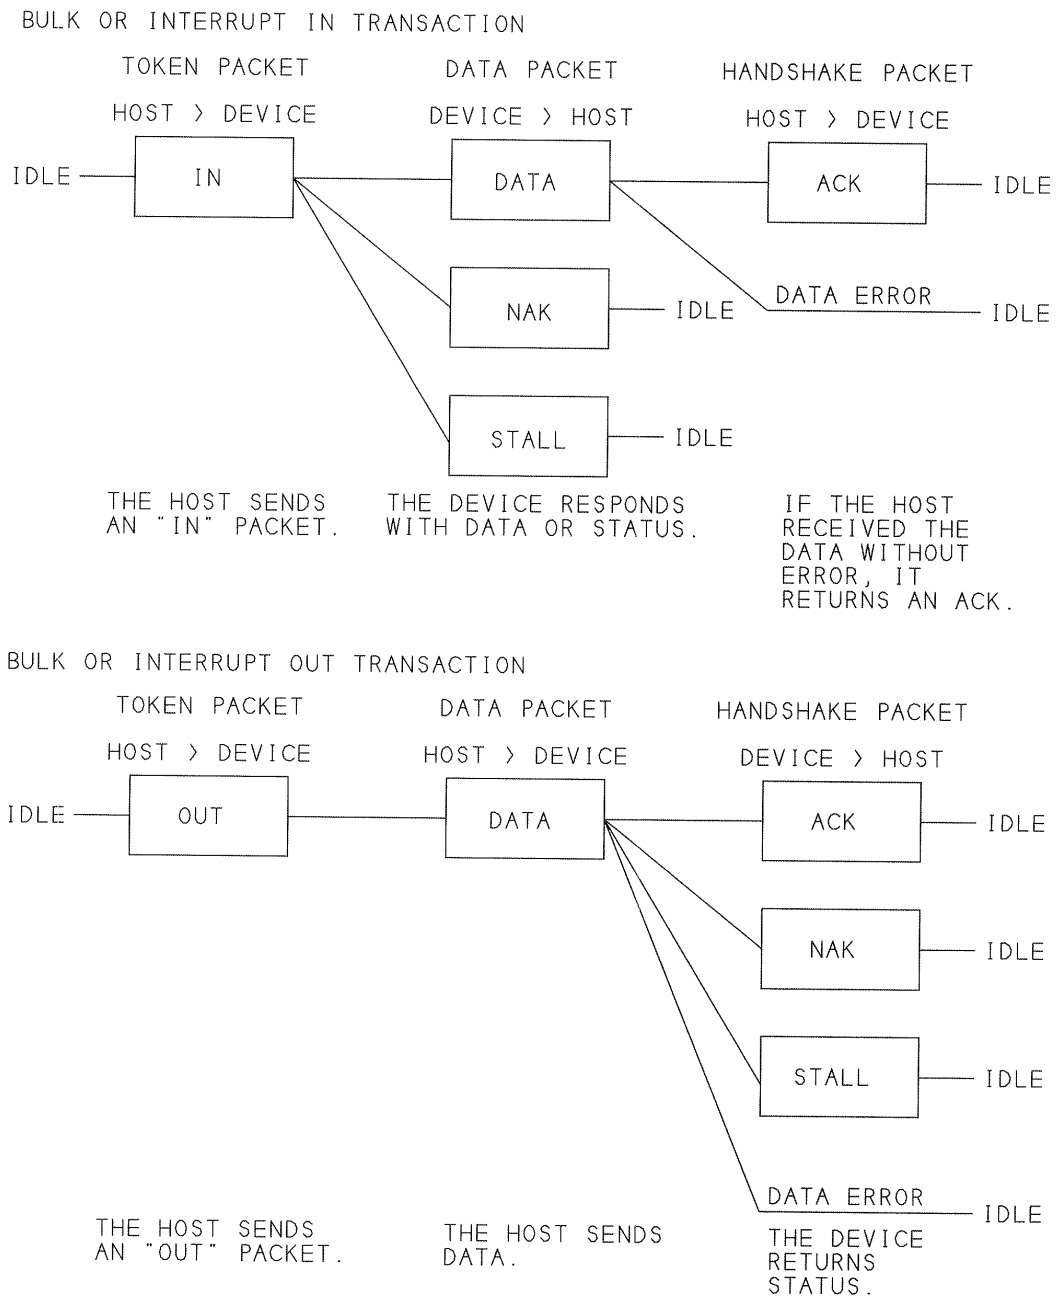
BULK OR INTERRUPT IN TRANSACTION

TOKEN PACKET

HOST > DEVICE

DATA PACKET

DEVICE > HOST

HANDSHAKE PACKET

HOST > DEVICE

IDLE

IN

DATA

ACK

IDLE

NAK

IDLE

DATA ERROR

IDLE

STALL

IDLE

THE HOST SENDS AN "IN" PACKET.

THE DEVICE RESPONDS WITH DATA OR STATUS.

IF THE HOST RECEIVED THE DATA WITHOUT ERROR, IT RETURNS AN ACK.

BULK OR INTERRUPT OUT TRANSACTION

TOKEN PACKET

HOST > DEVICE

DATA PACKET

HOST > DEVICE

HANDSHAKE PACKET

DEVICE > HOST

IDLE

OUT

DATA

ACK

IDLE

NAK

IDLE

STALL

IDLE

DATA ERROR

IDLE

THE HOST SENDS AN "OUT" PACKET.

THE HOST SENDS DATA.

THE DEVICE RETURNS STATUS.